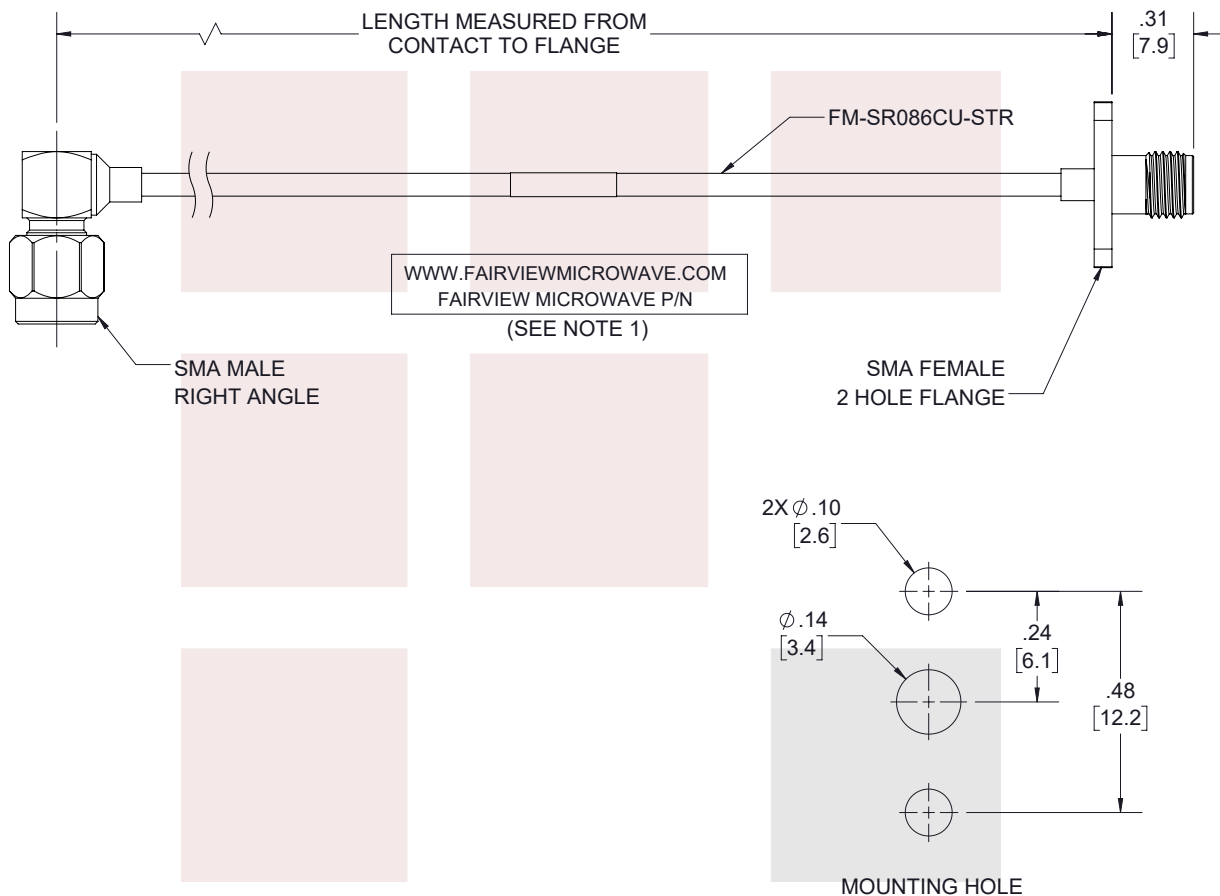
LENGTH MEASURED FROM CONTACT TO FLANGE

.31
[7.9]

FM-SR086CU-STR

WWW.FAIRVIEWMICROWAVE.COM
FAIRVIEW MICROWAVE P/N
(SEE NOTE 1)

SMA MALE
RIGHT ANGLE

SMA FEMALE
2 HOLE FLANGE

2X $\phi$.10
[2.6]

$\phi$.14
[3.4]

.24
[6.1]

.48
[12.2]

MOUNTING HOLE